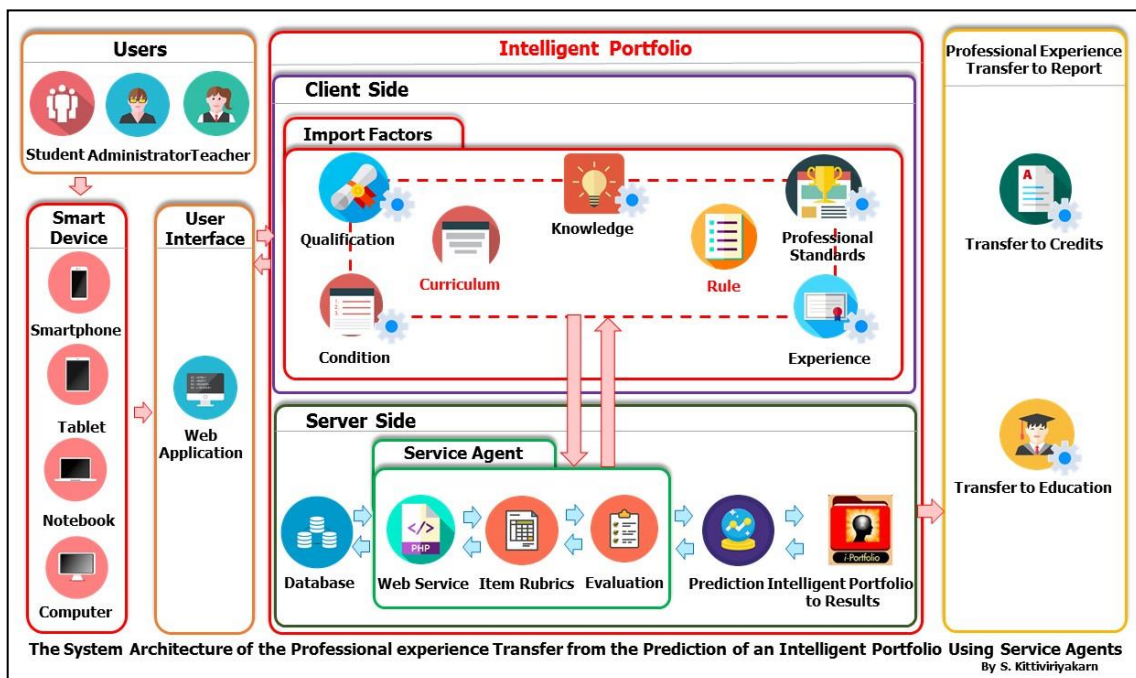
Users

Student Administrator Teacher

Smart Device

Smartphone

Tablet

Notebook

Computer

User Interface

Web Application

Intelligent Portfolio

Client Side

Import Factors

Qualification

Curriculum

Knowledge

Rule

Professional Standards

Condition

Experience

Server Side

Service Agent

Database

PHP

Web Service

Item Rubrics

Evaluation

Prediction

i-Portfolio

Intelligent Portfolio to Results

Professional Experience Transfer to Report

A

Transfer to Credits

Transfer to Education

The System Architecture of the Professional experience Transfer from the Prediction of an Intelligent Portfolio Using Service Agents

By S. Kittiviriyakarn